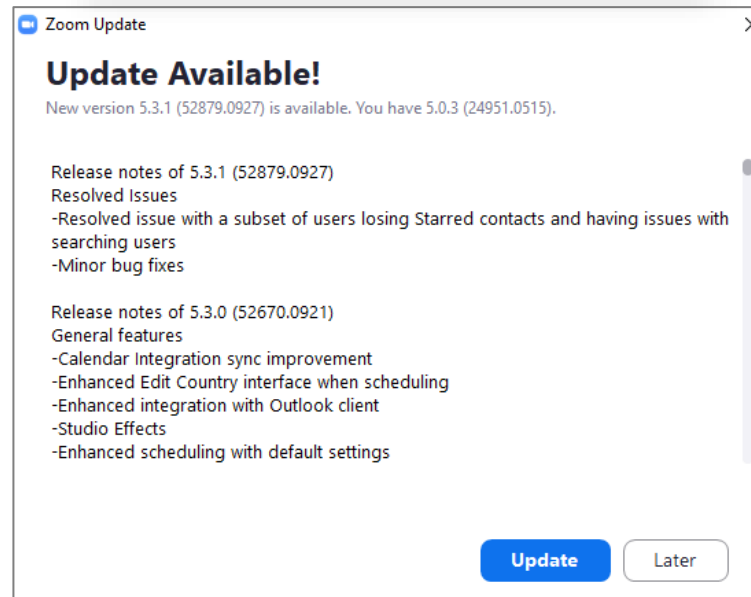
Zoom Update

Update Available!

New version 5.3.1 (52879.0927) is available. You have 5.0.3 (24951.0515).

Release notes of 5.3.1 (52879.0927)
Resolved Issues
-Resolved issue with a subset of users losing Starred contacts and having issues with searching users
-Minor bug fixes

Release notes of 5.3.0 (52670.0921)
General features
-Calendar Integration sync improvement
-Enhanced Edit Country interface when scheduling
-Enhanced integration with Outlook client
-Studio Effects
-Enhanced scheduling with default settings

Update
Later